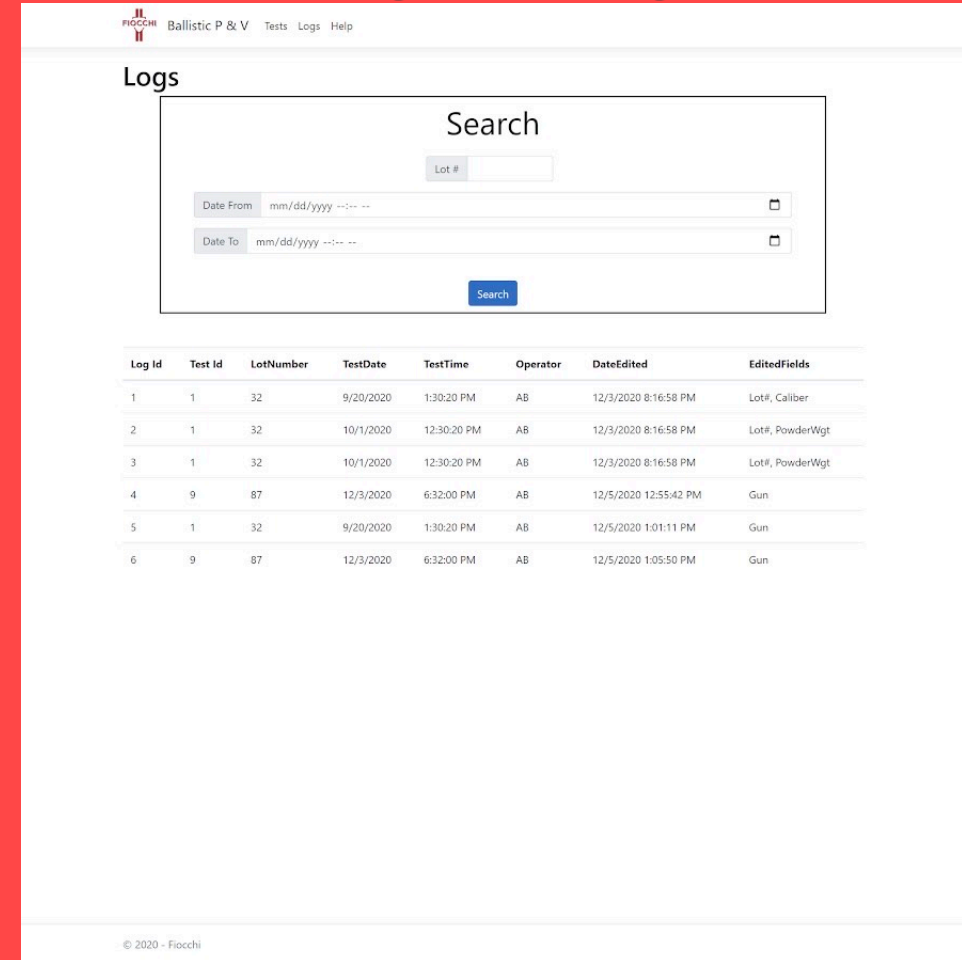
FIOCCHI Ballistic P & V Tests Logs Help

Logs

Search

Lot #

Date From mm/dd/yyyy --:-- --

Date To mm/dd/yyyy --:-- --

Search

| Log Id | Test Id | LotNumber | TestDate | TestTime | Operator | DateEdited | EditedFields |
|---|---|---|---|---|---|---|---|
| 1 | 1 | 32 | 9/20/2020 | 1:30:20 PM | AB | 12/3/2020 8:16:58 PM | Lot#, Caliber |
| 2 | 1 | 32 | 10/1/2020 | 12:30:20 PM | AB | 12/3/2020 8:16:58 PM | Lot#, PowderWgt |
| 3 | 1 | 32 | 10/1/2020 | 12:30:20 PM | AB | 12/3/2020 8:16:58 PM | Lot#, PowderWgt |
| 4 | 9 | 87 | 12/3/2020 | 6:32:00 PM | AB | 12/5/2020 12:55:42 PM | Gun |
| 5 | 1 | 32 | 9/20/2020 | 1:30:20 PM | AB | 12/5/2020 1:01:11 PM | Gun |
| 6 | 9 | 87 | 12/3/2020 | 6:32:00 PM | AB | 12/5/2020 1:05:50 PM | Gun |

© 2020 - Fiocchi